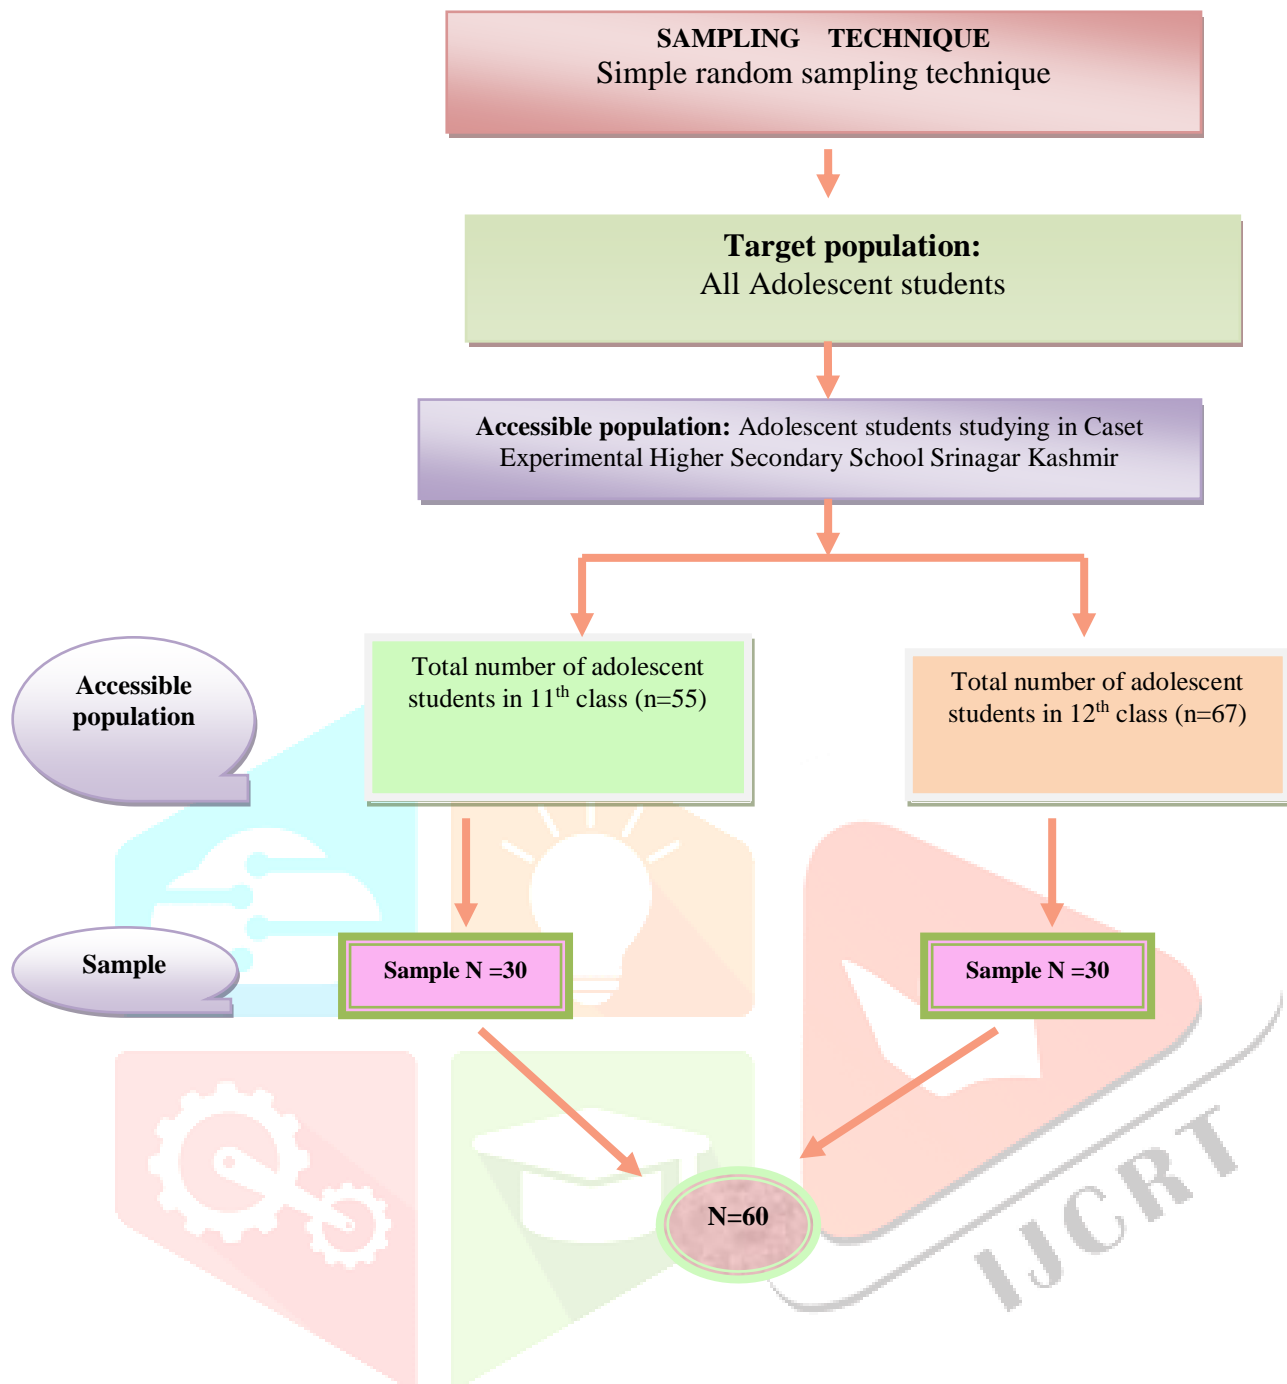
SAMPLING TECHNIQUE
Simple random sampling technique

Target population:
All Adolescent students

Accessible population: Adolescent students studying in Caset Experimental Higher Secondary School Srinagar Kashmir

Accessible population

Total number of adolescent students in $11^{th}$ class (n=55)

Total number of adolescent students in $12^{th}$ class (n=67)

Sample

Sample N =30

Sample N =30

N=60

IJCRT